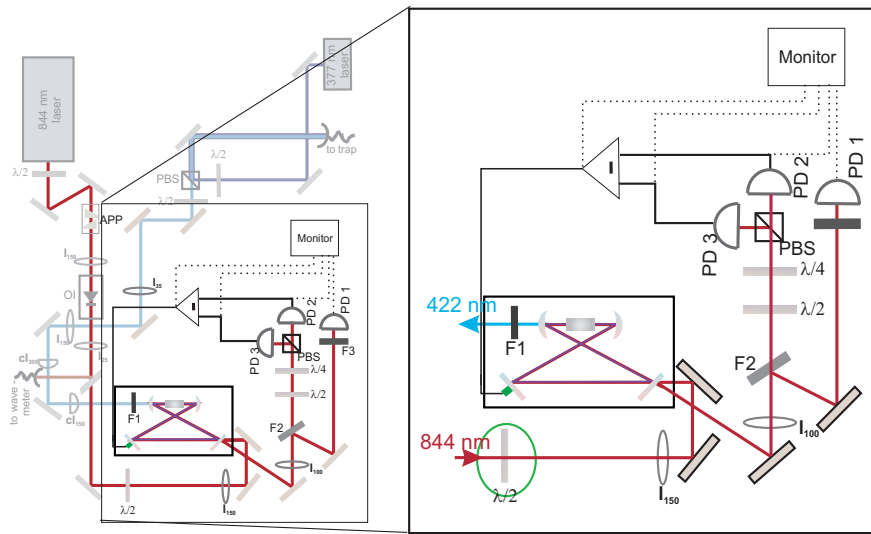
844 nm laser

377 nm laser

λ/2

to trap

PBS

λ/2

λ/2

APP

$I_{150}$

OI

$I_{35}$

$I_{150}$

$I_{25}$

$cl_{300}$

to wave meter

$cl_{150}$

Monitor

PD 2

PD 1

PD 3

PBS

F3

λ/4

λ/2

F1

F2

$I_{100}$

λ/2

$I_{150}$

Monitor

PD 2

PD 1

PD 3

PBS

λ/4

λ/2

422 nm

F1

F2

$I_{100}$

844 nm

λ/2

$I_{150}$